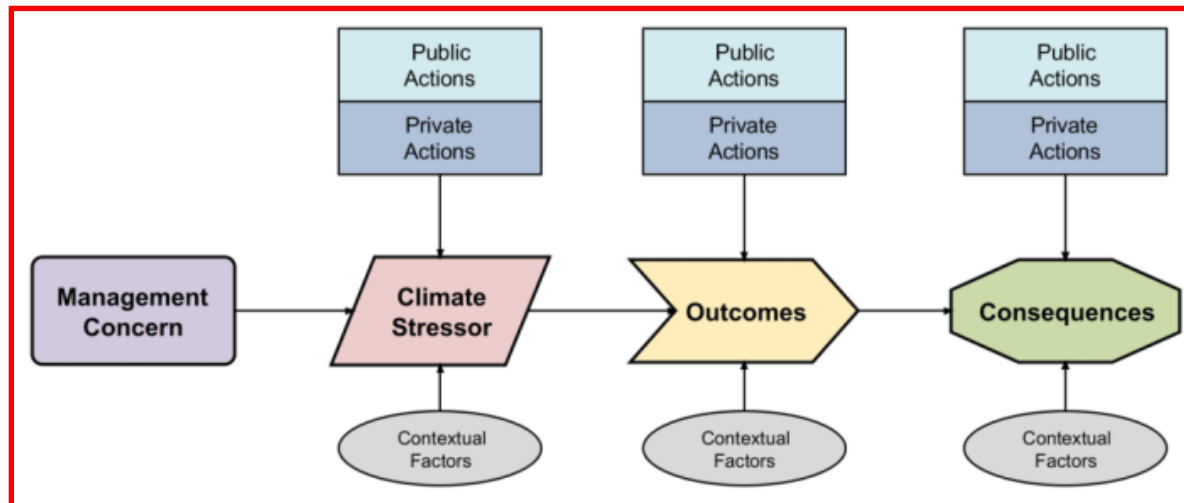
Public Actions

Private Actions

Public Actions

Private Actions

Public Actions

Private Actions

Management Concern

Climate Stressor

Outcomes

Consequences

Contextual Factors

Contextual Factors

Contextual Factors